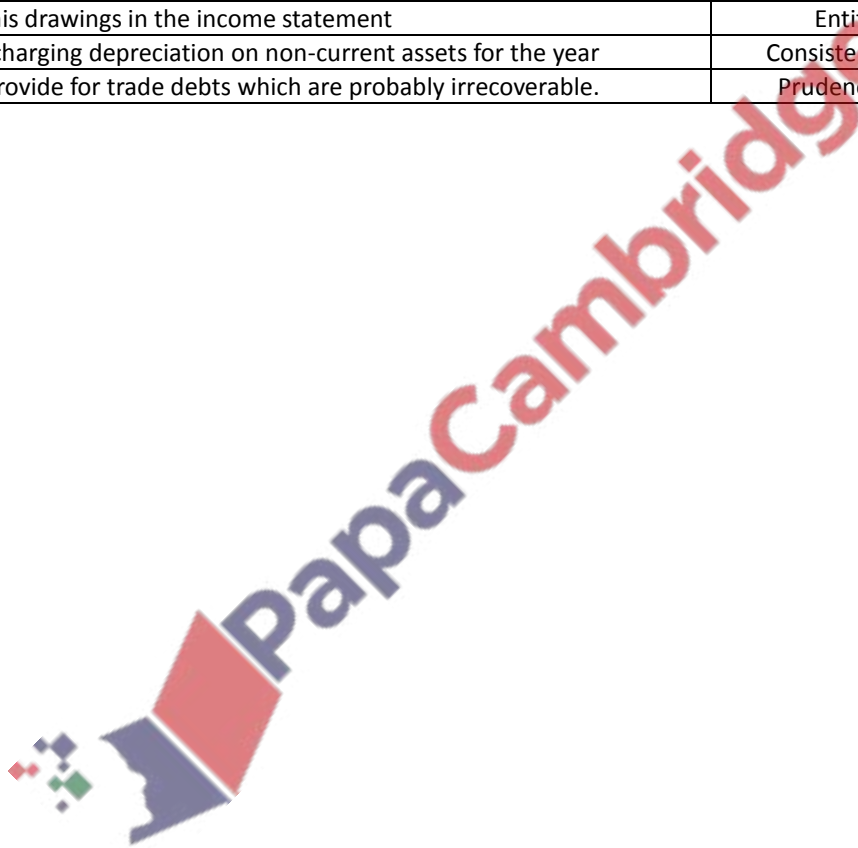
| is drawings in the income statement | Enti |
|---|---|
| harging depreciation on non-current assets for the year | Consiste |
| rovide for trade debts which are probably irrecoverable. | Pruden |

PapaCambridge